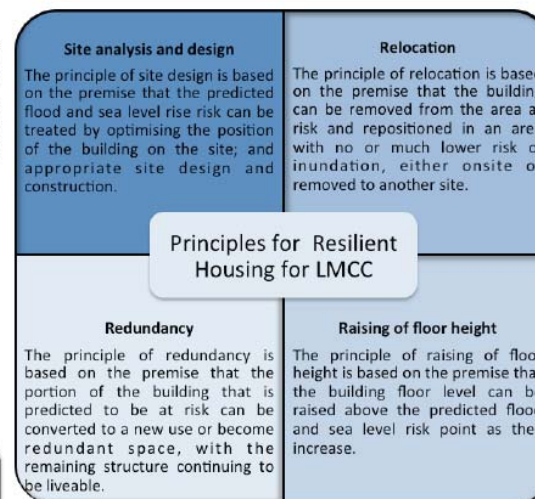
Site analysis and design

The principle of site design is based on the premise that the predicted flood and sea level rise risk can be treated by optimising the position of the building on the site; and appropriate site design and construction.

Relocation

The principle of relocation is base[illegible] on the premise that the buildin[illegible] can be removed from the area a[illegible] risk and repositioned in an are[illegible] with no or much lower risk o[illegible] inundation, either onsite o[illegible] removed to another site.

Principles for Resilient Housing for LMCC

Redundancy

The principle of redundancy is based on the premise that the portion of the building that is predicted to be at risk can be converted to a new use or become redundant space, with the remaining structure continuing to be liveable.

Raising of floor height

The principle of raising of floo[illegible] height is based on the premise tha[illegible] the building floor level can b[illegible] raised above the predicted floo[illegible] and sea level risk point as the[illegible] increase.